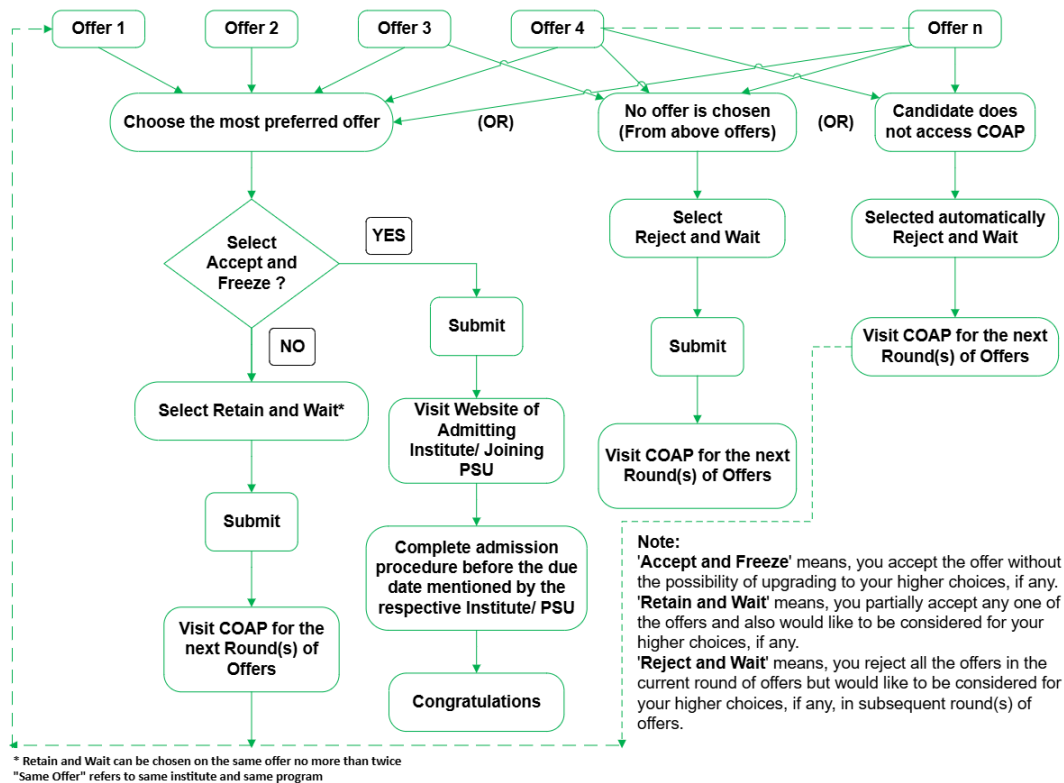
Offer 1
Offer 2
Offer 3
Offer 4
Offer n

Choose the most preferred offer
(OR)
No offer is chosen (From above offers)
(OR)
Candidate does not access COAP

Select Accept and Freeze ?
YES
NO

Select Reject and Wait
Selected automatically Reject and Wait

Submit
Submit
Visit COAP for the next Round(s) of Offers

Select Retain and Wait*
Visit Website of Admitting Institute/ Joining PSU
Visit COAP for the next Round(s) of Offers

Submit
Complete admission procedure before the due date mentioned by the respective Institute/ PSU

Visit COAP for the next Round(s) of Offers
Congratulations

Note:
'Accept and Freeze' means, you accept the offer without the possibility of upgrading to your higher choices, if any.
'Retain and Wait' means, you partially accept any one of the offers and also would like to be considered for your higher choices, if any.
'Reject and Wait' means, you reject all the offers in the current round of offers but would like to be considered for your higher choices, if any, in subsequent round(s) of offers.

* Retain and Wait can be chosen on the same offer no more than twice
"Same Offer" refers to same institute and same program